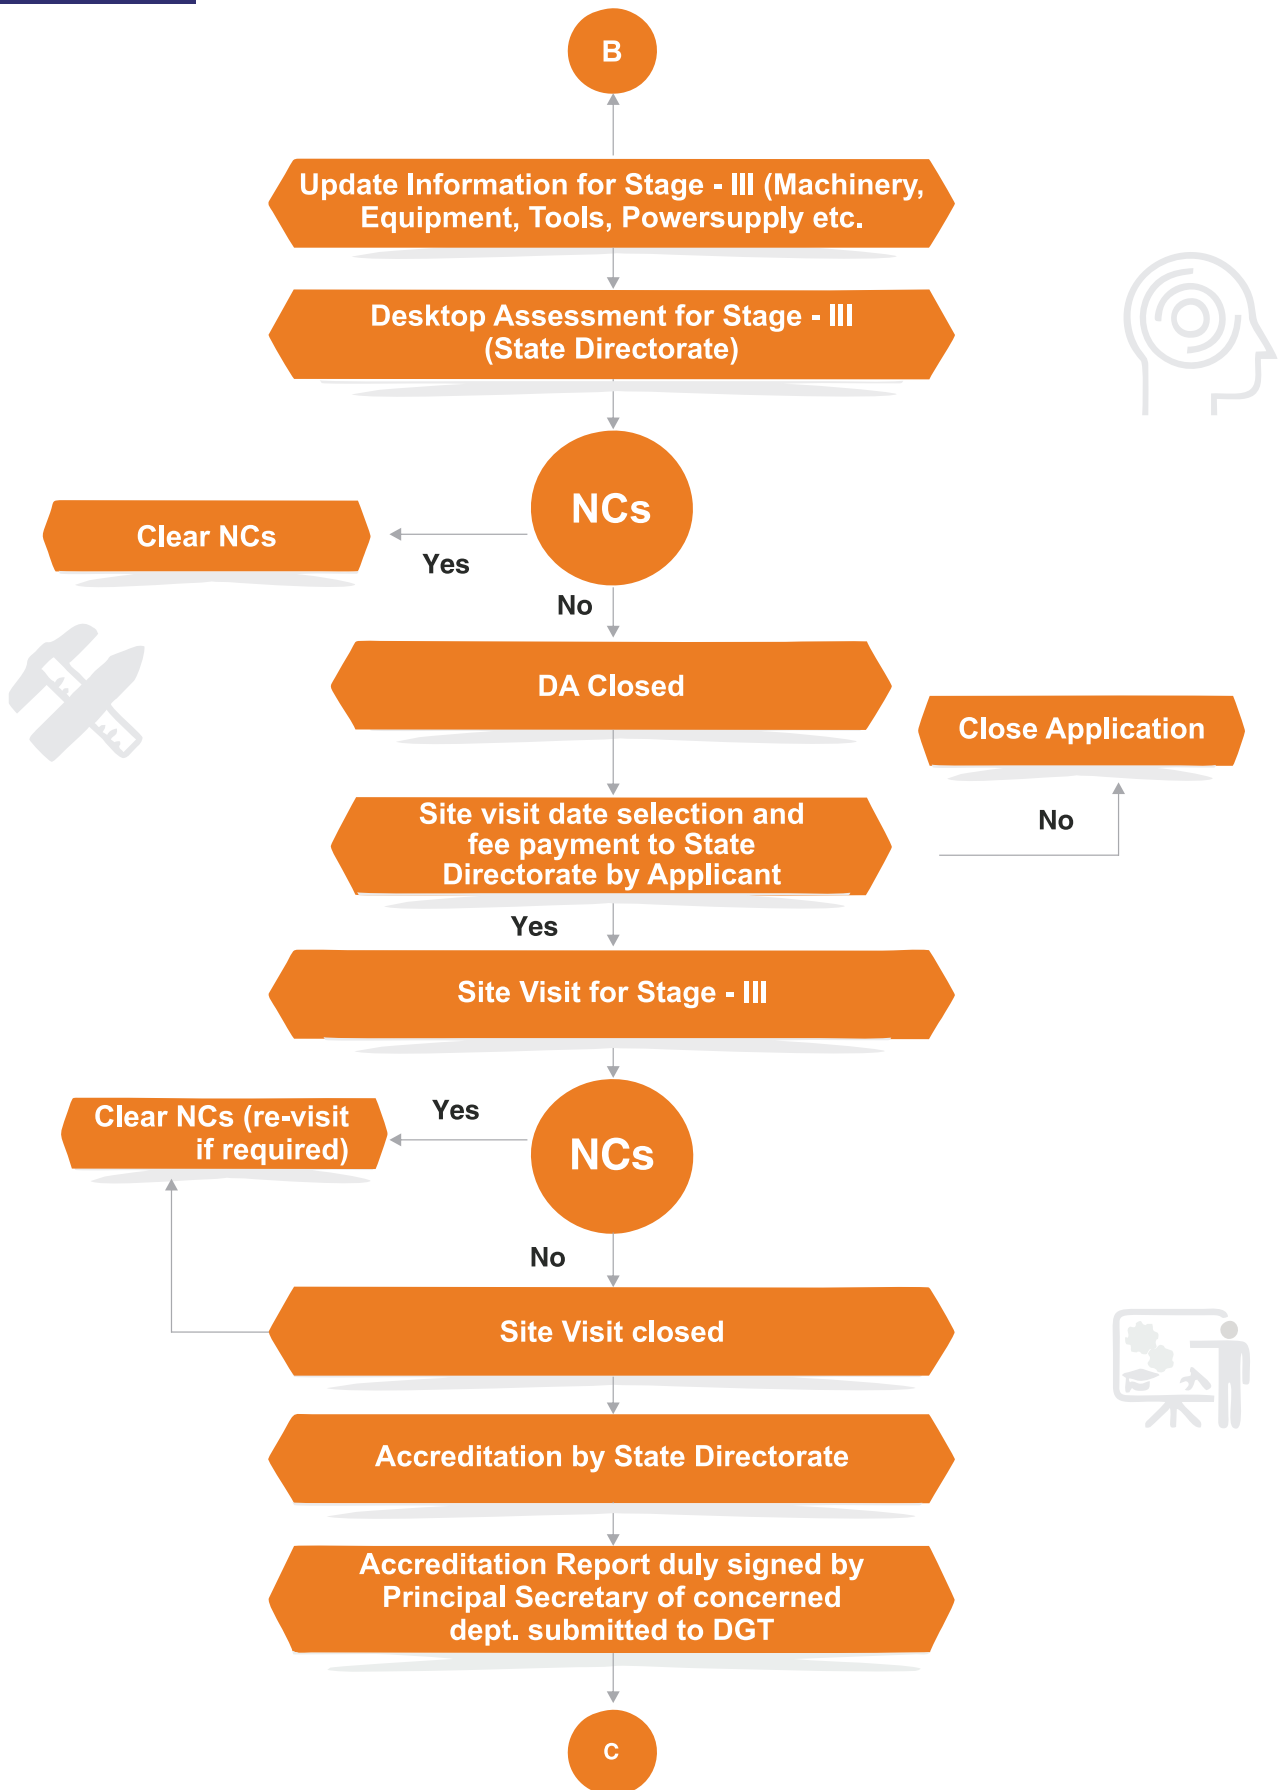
B

Update Information for Stage - III (Machinery, Equipment, Tools, Powersupply etc.

Desktop Assessment for Stage - III (State Directorate)

Clear NCs

Yes

NCs

No

DA Closed

Close Application

No

Site visit date selection and fee payment to State Directorate by Applicant

Yes

Site Visit for Stage - III

Clear NCs (re-visit if required)

Yes

NCs

No

Site Visit closed

Accreditation by State Directorate

Accreditation Report duly signed by Principal Secretary of concerned dept. submitted to DGT

C